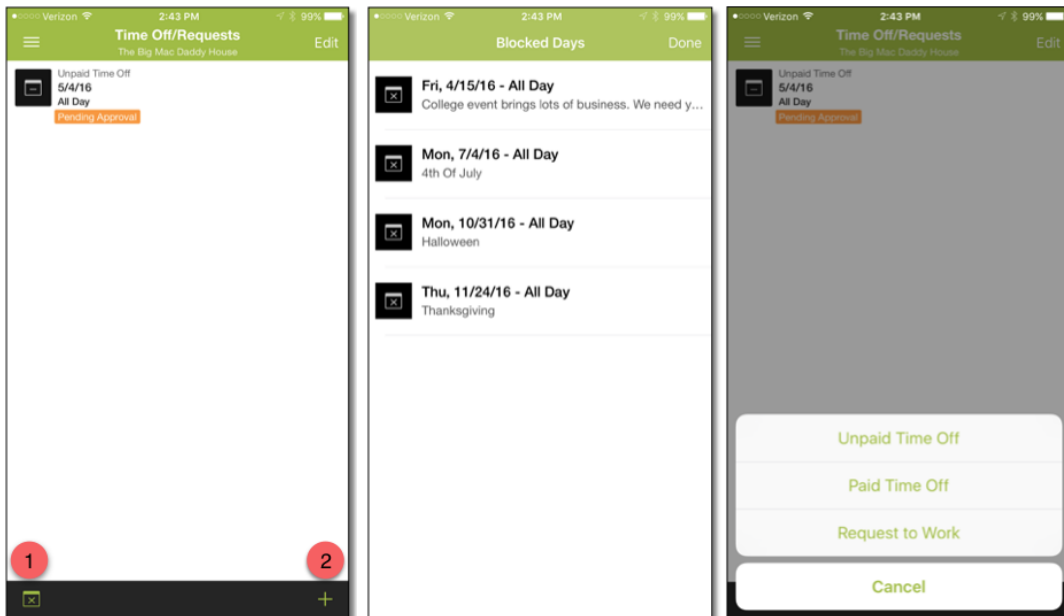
•○○○○ Verizon 2:43 PM 99%

Time Off/Requests
The Big Mac Daddy House
Edit

Unpaid Time Off
5/4/16
All Day
Pending Approval

1

2

+

•○○○○ Verizon 2:43 PM 99%

Blocked Days
Done

Fri, 4/15/16 - All Day
College event brings lots of business. We need y...

Mon, 7/4/16 - All Day
4th Of July

Mon, 10/31/16 - All Day
Halloween

Thu, 11/24/16 - All Day
Thanksgiving

•○○○○ Verizon 2:43 PM 99%

Time Off/Requests
The Big Mac Daddy House
Edit

Unpaid Time Off
5/4/16
All Day
Pending Approval

Unpaid Time Off

Paid Time Off

Request to Work

Cancel